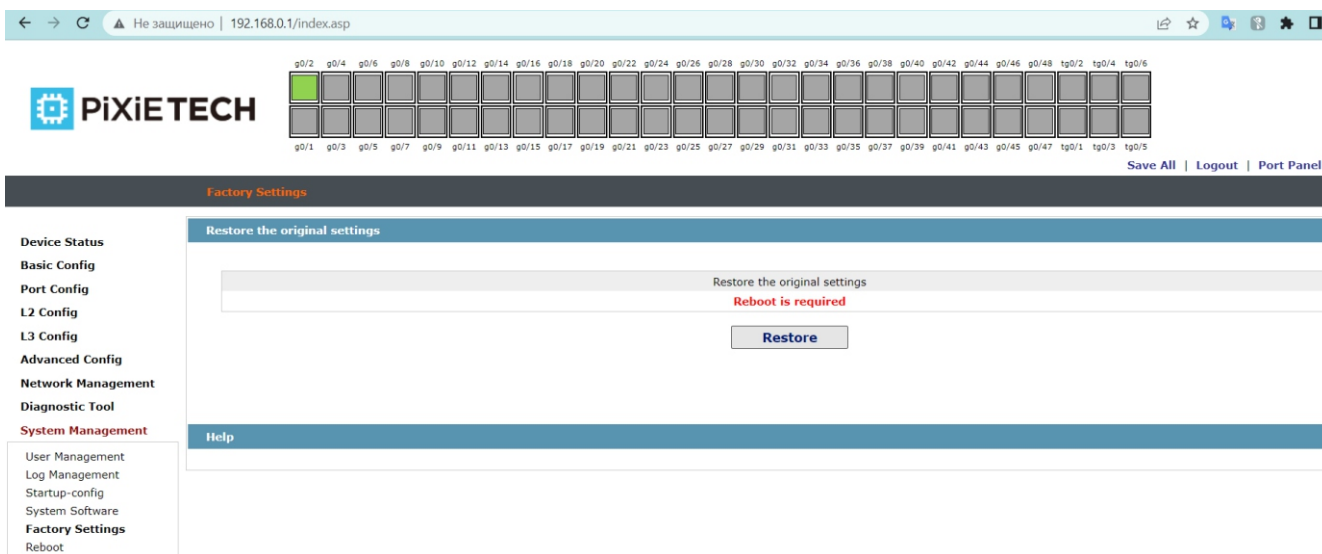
Не защищено | 192.168.0.1/index.asp

PiXiETECH

g0/2 g0/4 g0/6 g0/8 g0/10 g0/12 g0/14 g0/16 g0/18 g0/20 g0/22 g0/24 g0/26 g0/28 g0/30 g0/32 g0/34 g0/36 g0/38 g0/40 g0/42 g0/44 g0/46 g0/48 tg0/2 tg0/4 tg0/6

g0/1 g0/3 g0/5 g0/7 g0/9 g0/11 g0/13 g0/15 g0/17 g0/19 g0/21 g0/23 g0/25 g0/27 g0/29 g0/31 g0/33 g0/35 g0/37 g0/39 g0/41 g0/43 g0/45 g0/47 tg0/1 tg0/3 tg0/5

Save All | Logout | Port Panel

Factory Settings

Device Status
Basic Config
Port Config
L2 Config
L3 Config
Advanced Config
Network Management
Diagnostic Tool
System Management
User Management
Log Management
Startup-config
System Software
Factory Settings
Reboot

Restore the original settings

Restore the original settings
Reboot is required

Restore

Help